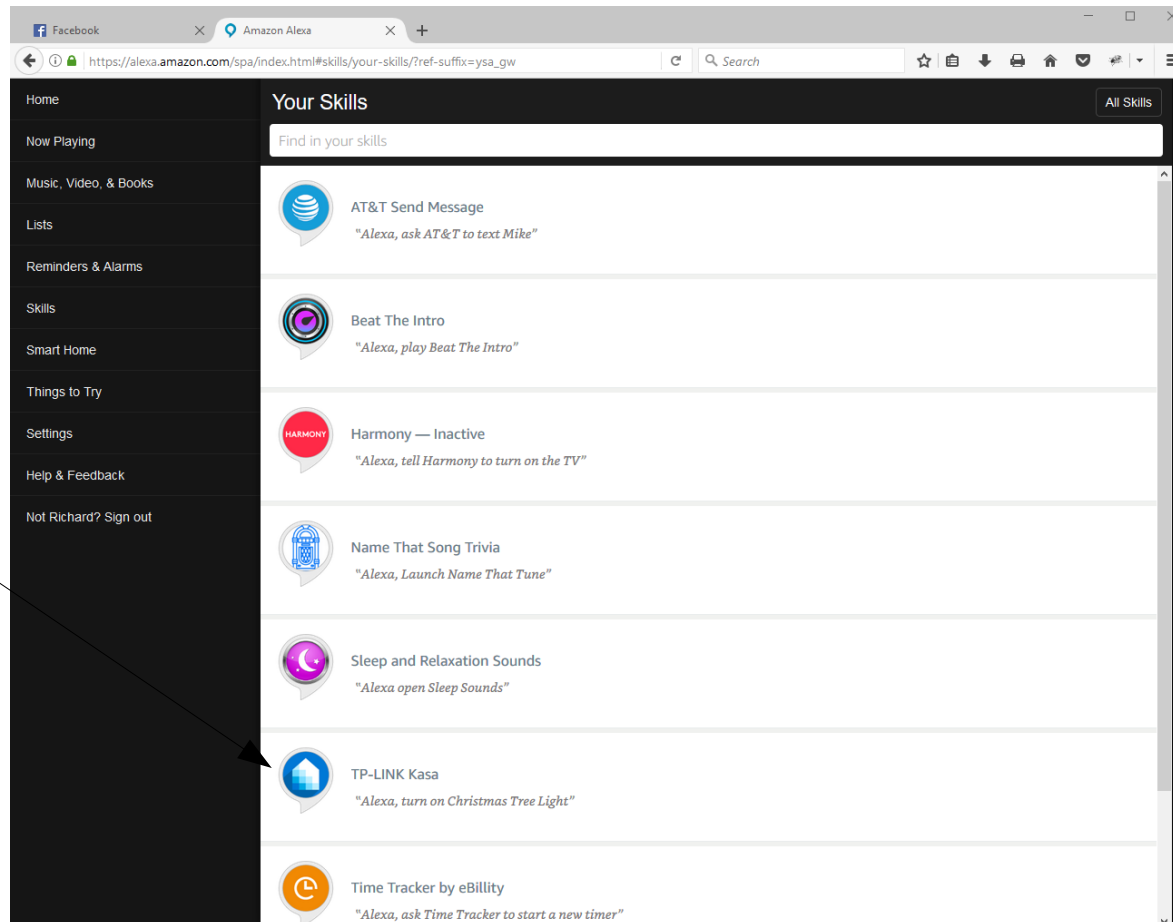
Facebook
Amazon Alexa
https://alexa.amazon.com/spa/index.html#skills/your-skills/?ref-suffix=ysa_gw
Search

Home
Now Playing
Music, Video, & Books
Lists
Reminders & Alarms
Skills
Smart Home
Things to Try
Settings
Help & Feedback
Not Richard? Sign out

Your Skills
All Skills
Find in your skills

AT&T Send Message
"Alexa, ask AT&T to text Mike"

Beat The Intro
"Alexa, play Beat The Intro"

HARMONY
Harmony — Inactive
"Alexa, tell Harmony to turn on the TV"

Name That Song Trivia
"Alexa, Launch Name That Tune"

Sleep and Relaxation Sounds
"Alexa open Sleep Sounds"

TP-LINK Kasa
"Alexa, turn on Christmas Tree Light"

Time Tracker by eBillity
"Alexa, ask Time Tracker to start a new timer"